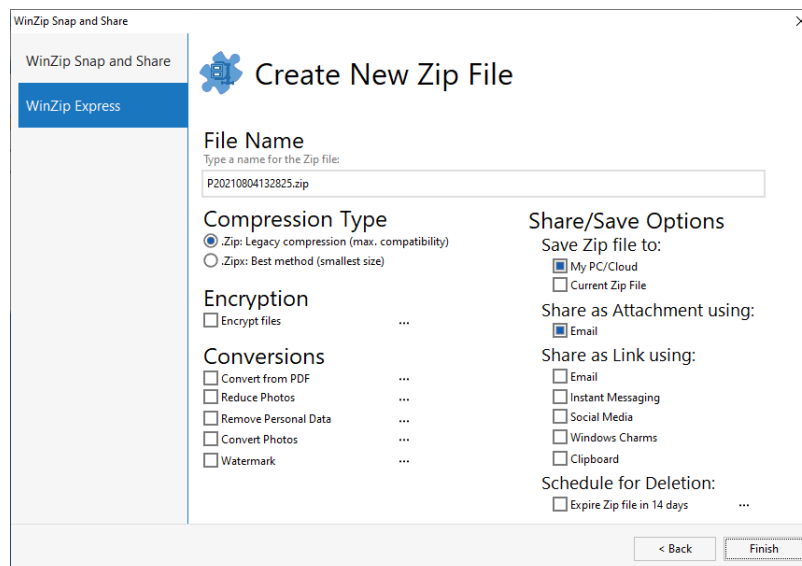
WinZip Snap and Share

WinZip Snap and Share

WinZip Express

Create New Zip File

File Name
Type a name for the Zip file:
P20210804132825.zip

Compression Type
.Zip: Legacy compression (max. compatibility)
.Zipx: Best method (smallest size)

Encryption
Encrypt files ...

Conversions
Convert from PDF ...
Reduce Photos ...
Remove Personal Data ...
Convert Photos ...
Watermark ...

Share/Save Options
Save Zip file to:
My PC/Cloud
Current Zip File
Share as Attachment using:
Email
Share as Link using:
Email
Instant Messaging
Social Media
Windows Charms
Clipboard
Schedule for Deletion:
Expire Zip file in 14 days ...

< Back
Finish